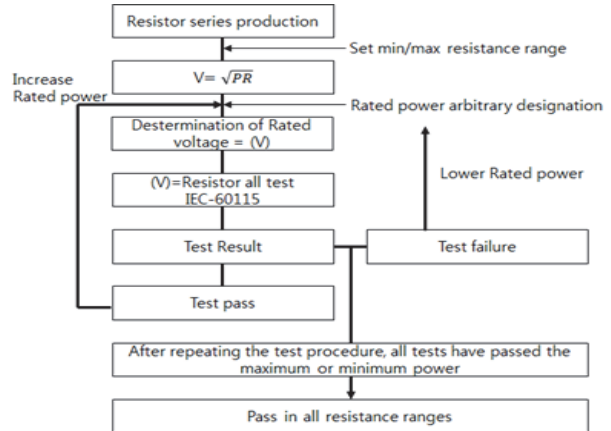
Resistor series production

Set min/max resistance range

Increase Rated power

V= $\sqrt{PR}$

Rated power arbitrary designation

Destermination of Rated voltage = (V)

Lower Rated power

(V)=Resistor all test IEC-60115

Test Result

Test failure

Test pass

After repeating the test procedure, all tests have passed the maximum or minimum power

Pass in all resistance ranges